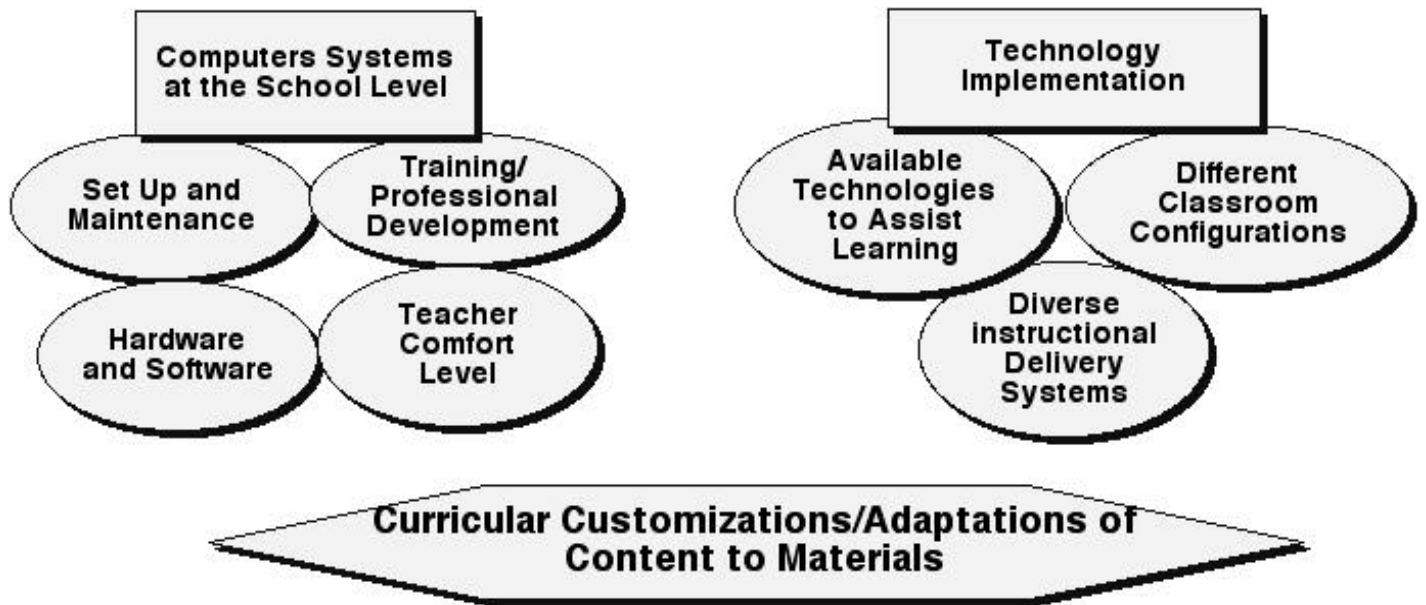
Computers Systems at the School Level

Set Up and Maintenance

Training/ Professional Development

Hardware and Software

Teacher Comfort Level

Technology Implementation

Available Technologies to Assist Learning

Different Classroom Configurations

Diverse instructional Delivery Systems

Curricular Customizations/Adaptations of Content to Materials